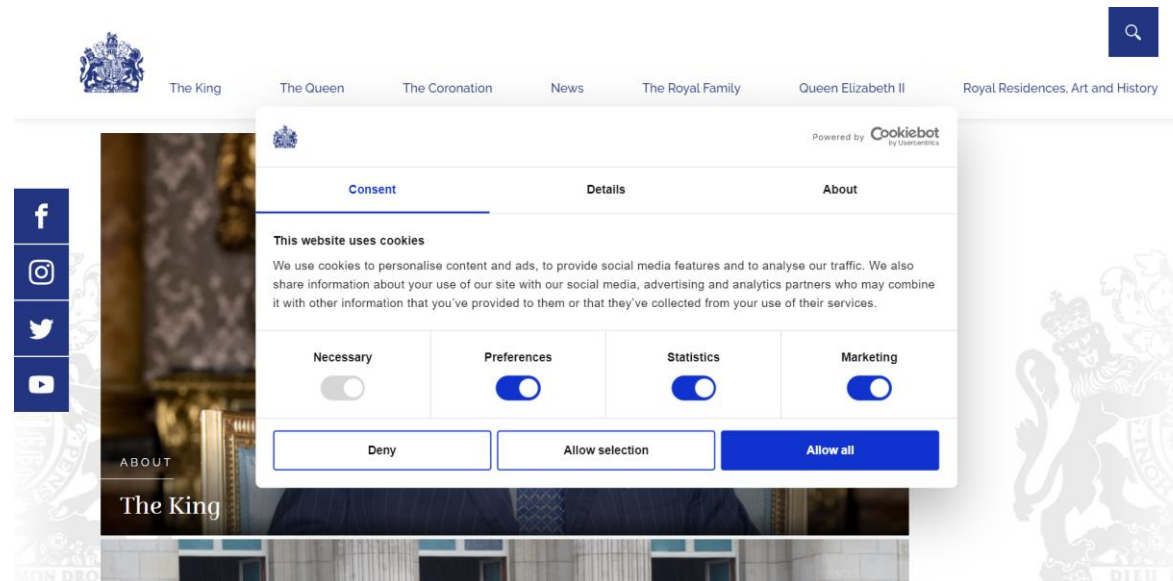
The King The Queen The Coronation News The Royal Family Queen Elizabeth II Royal Residences, Art and History

Powered by Cookiebot by Usercentrics

Consent Details About

This website uses cookies

We use cookies to personalise content and ads, to provide social media features and to analyse our traffic. We also share information about your use of our site with our social media, advertising and analytics partners who may combine it with other information that you've provided to them or that they've collected from your use of their services.

Necessary Preferences Statistics Marketing

Deny Allow selection Allow all

ABOUT

The King